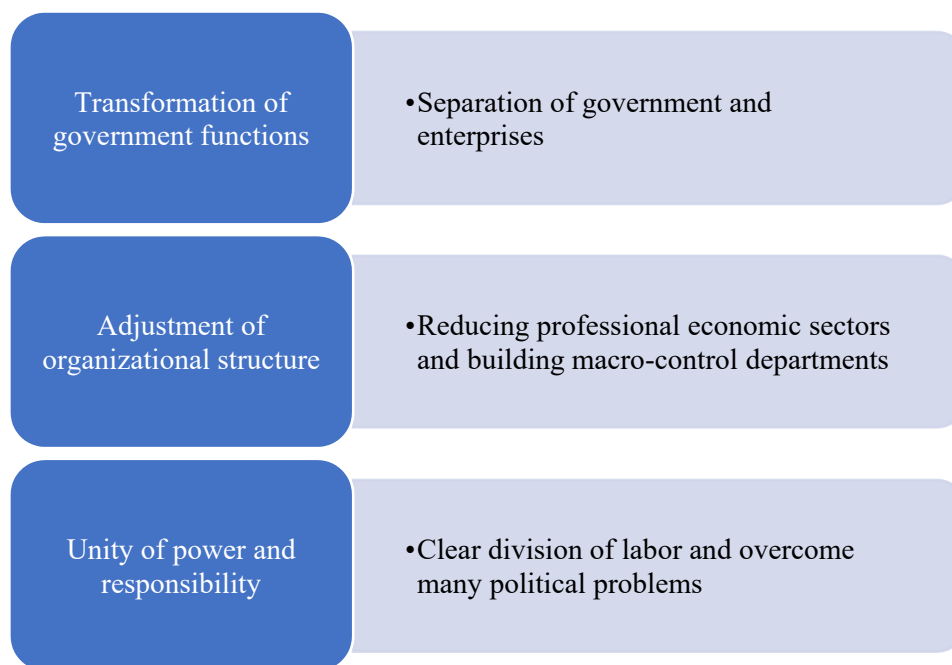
Transformation of government functions

•Separation of government and enterprises

Adjustment of organizational structure

•Reducing professional economic sectors and building macro-control departments

Unity of power and responsibility

•Clear division of labor and overcome many political problems